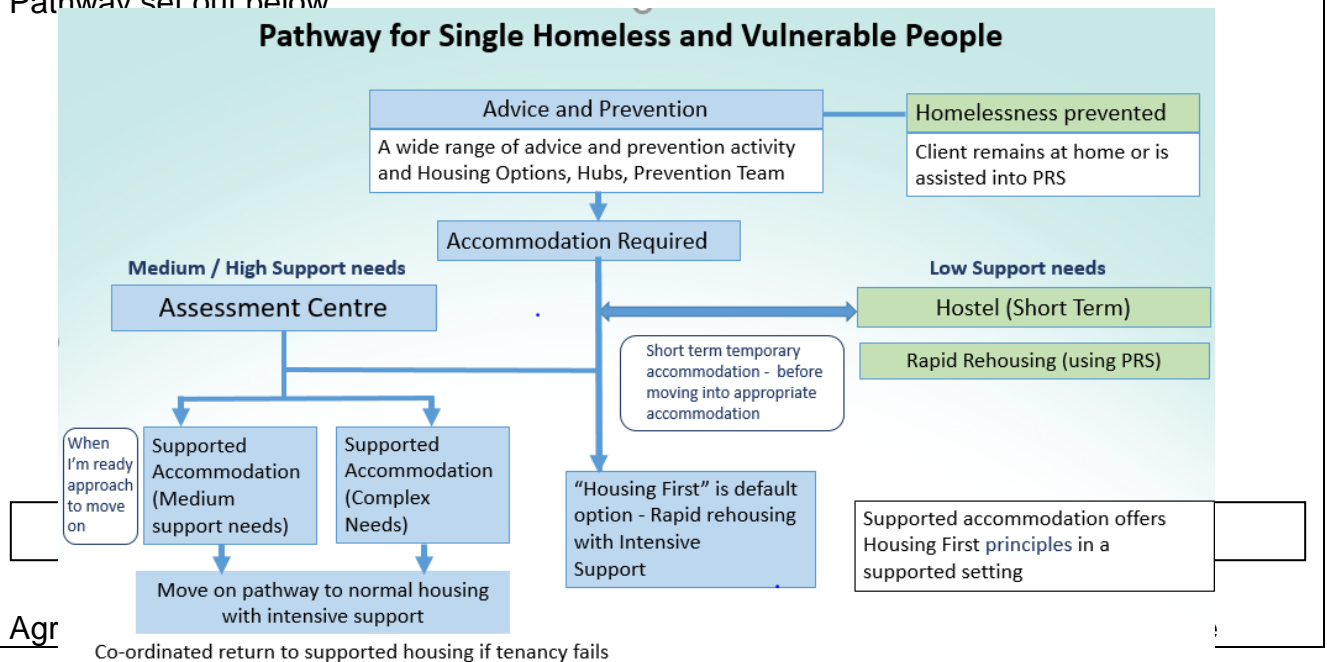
Pathway set out below

Pathway for Single Homeless and Vulnerable People

Advice and Prevention

A wide range of advice and prevention activity and Housing Options, Hubs, Prevention Team

Homelessness prevented

Client remains at home or is assisted into PRS

Accommodation Required

Medium / High Support needs

Low Support needs

Assessment Centre

Hostel (Short Term)

Rapid Rehousing (using PRS)

Short term temporary accommodation - before moving into appropriate accommodation

When I'm ready approach to move on

Supported Accommodation (Medium support needs)

Supported Accommodation (Complex Needs)

"Housing First" is default option - Rapid rehousing with Intensive Support

Supported accommodation offers Housing First principles in a supported setting

Move on pathway to normal housing with intensive support

Co-ordinated return to supported housing if tenancy fails

Agr